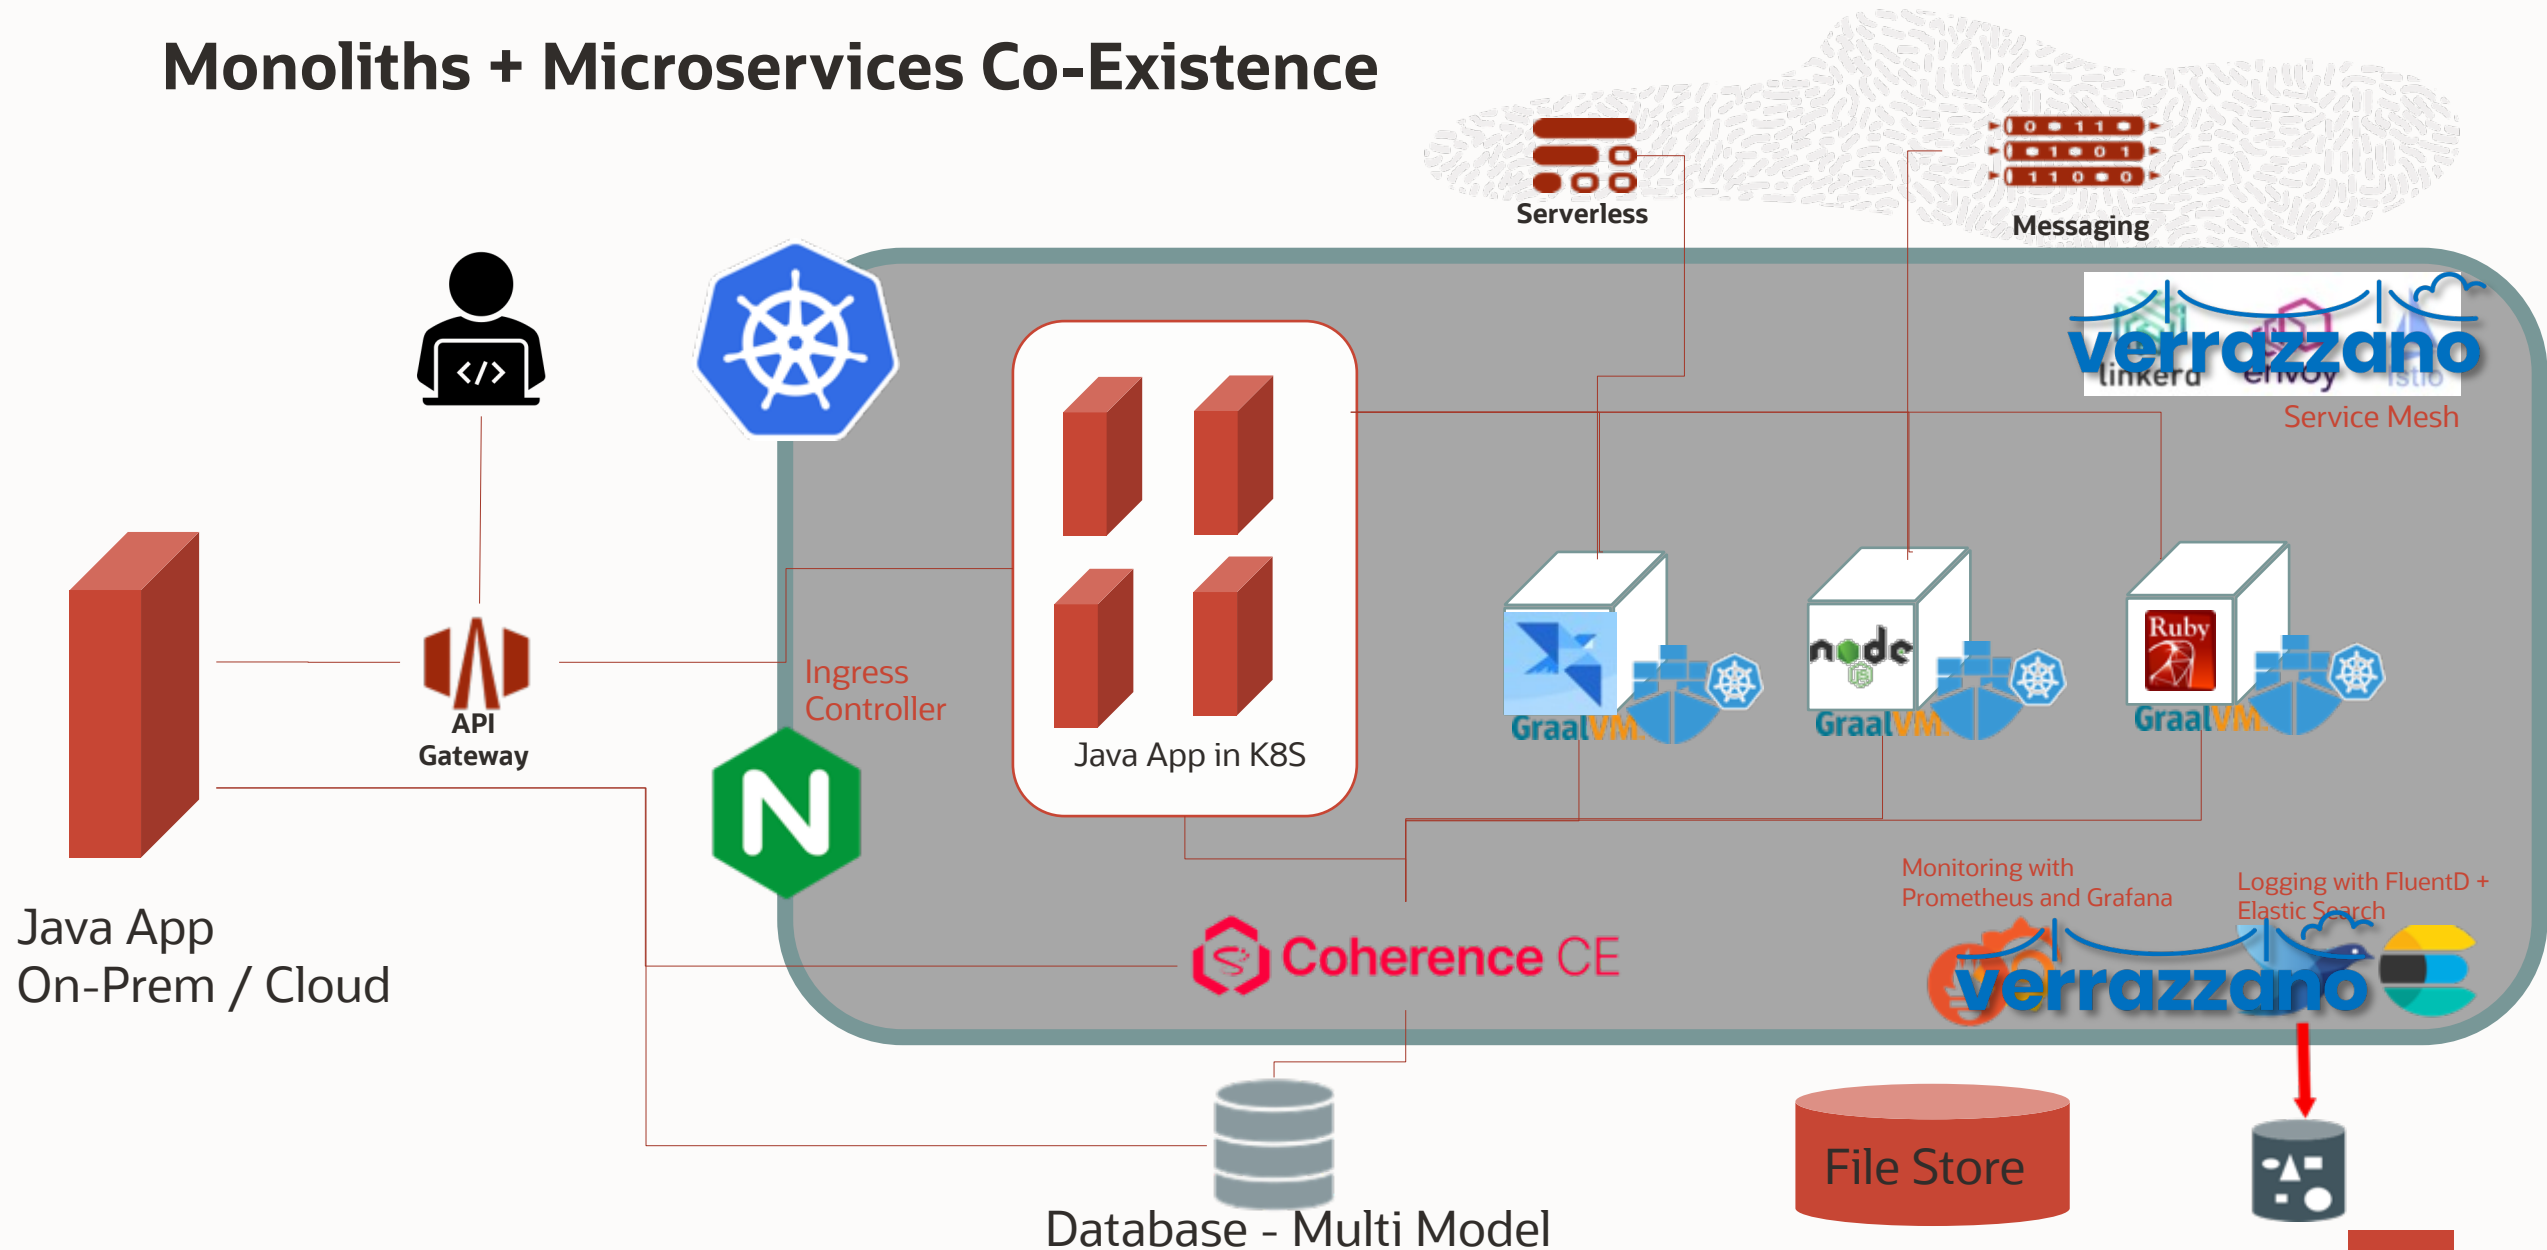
Monoliths + Microservices Co-Existence

Serverless

Messaging

0 1 1
1 0 0 1
1 1 0 0

verrazzano
linkerd envoy istio
Service Mesh

API Gateway

Ingress Controller

Java App in K8S

GraalVM

node

GraalVM

Ruby

GraalVM

Java App
On-Prem / Cloud

Monitoring with Prometheus and Grafana

Logging with FluentD + Elastic Search

Coherence CE

verrazzano

Database - Multi Model

File Store